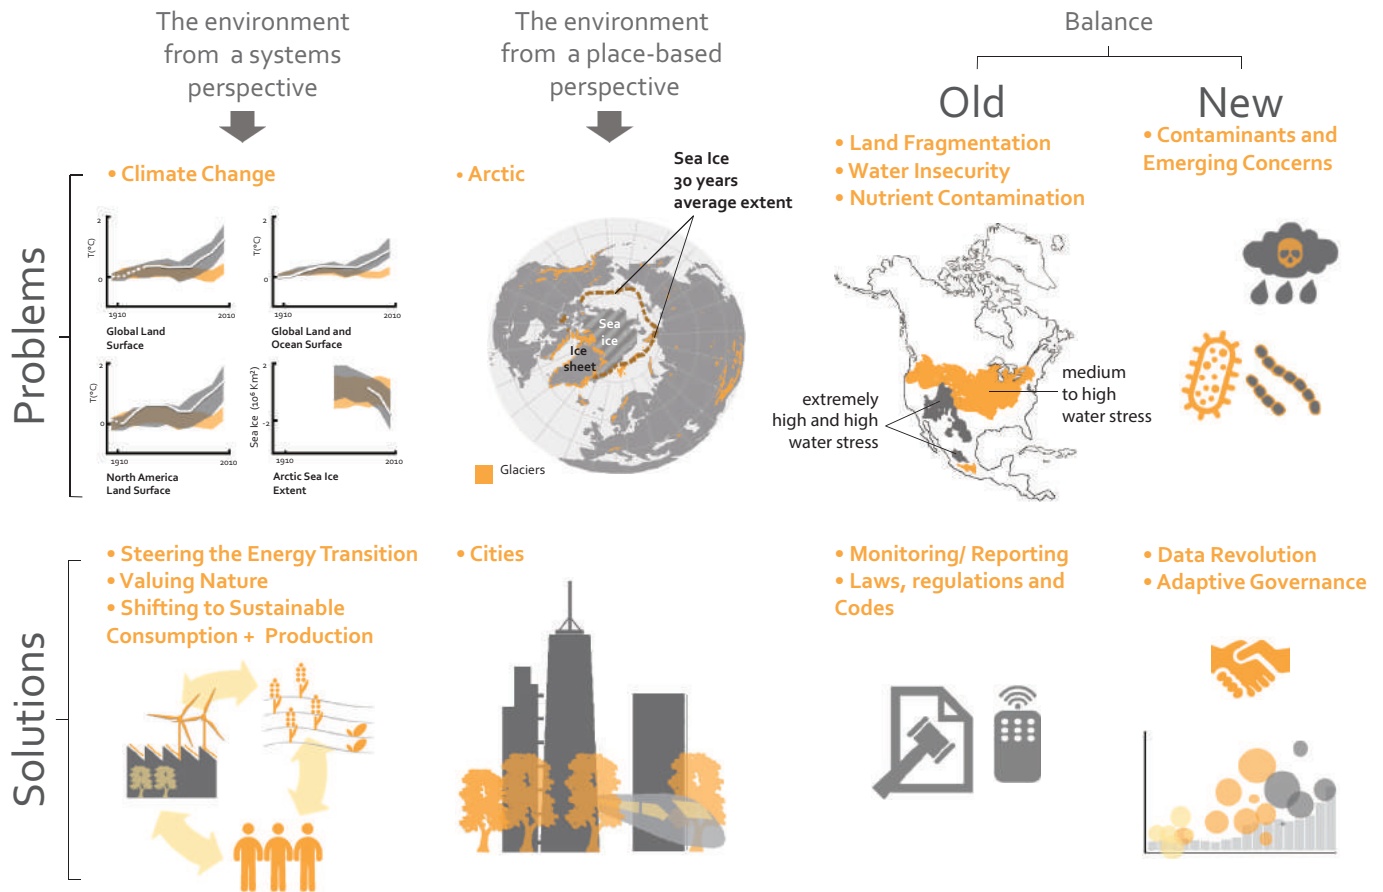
The environment from a systems perspective

The environment from a place-based perspective

Balance

Old

New

Problems

• Climate Change

T(°C)

2

0

1910

2010

Global Land Surface

T(°C)

2

0

1910

2010

Global Land and Ocean Surface

T(°C)

2

0

1910

2010

North America Land Surface

Sea Ice ($10^6$ Km$^2$)

2

-2

1910

2010

Arctic Sea Ice Extent

• Arctic

Sea Ice 30 years average extent

Sea ice

Ice sheet

Glaciers

• Land Fragmentation
• Water Insecurity
• Nutrient Contamination

extremely high and high water stress

medium to high water stress

• Contaminants and Emerging Concerns

Solutions

• Steering the Energy Transition
• Valuing Nature
• Shifting to Sustainable Consumption + Production

• Cities

• Monitoring/ Reporting
• Laws, regulations and Codes

• Data Revolution
• Adaptive Governance